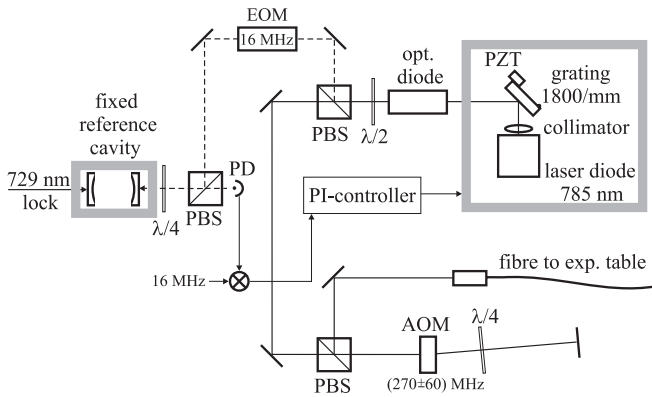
EOM
16 MHz
opt. diode
PZT
grating 1800/mm
collimator
laser diode 785 nm
fixed reference cavity
729 nm lock
PD
PBS
$\lambda/4$
PBS
$\lambda/2$
PI-controller
16 MHz
fibre to exp. table
AOM
$\lambda/4$
PBS
(270±60) MHz